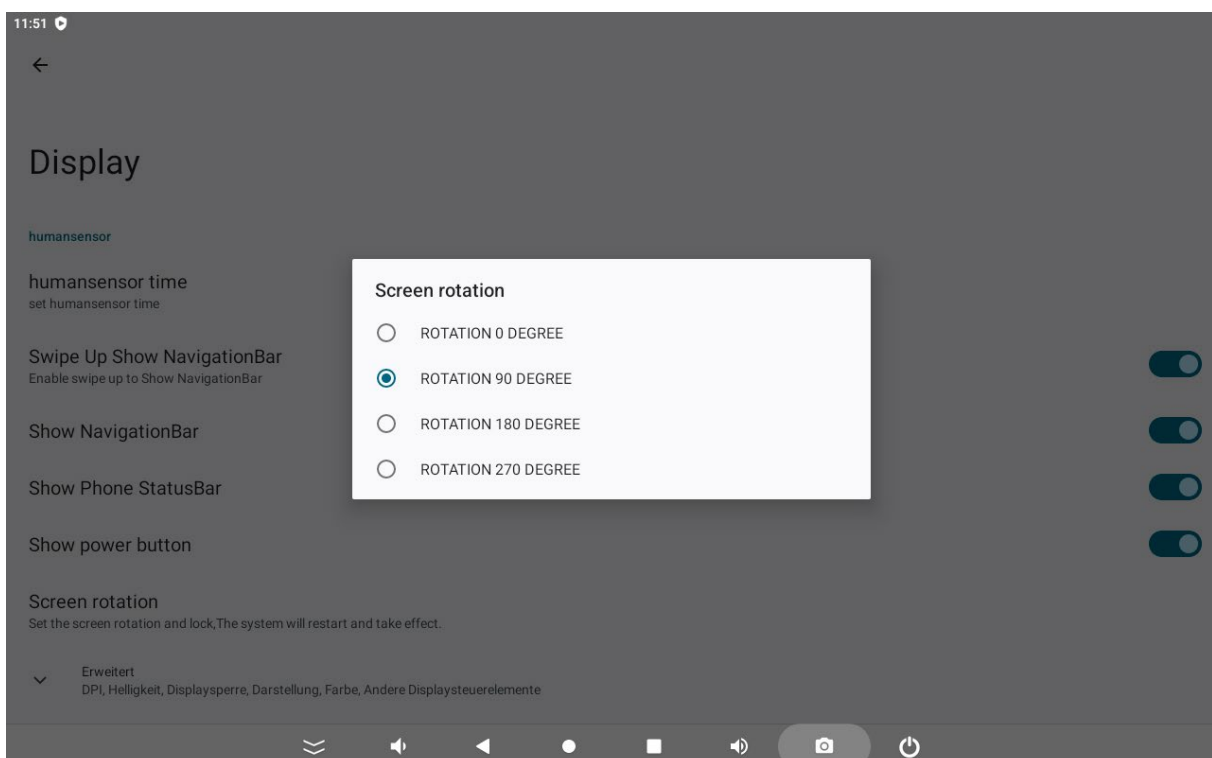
11:51

Display

humansensor

humansensor time
set humansensor time

Swipe Up Show NavigationBar
Enable swipe up to Show NavigationBar

Show NavigationBar

Show Phone StatusBar

Show power button

Screen rotation
Set the screen rotation and lock,The system will restart and take effect.

Erweitert
DPI, Helligkeit, Displaysperre, Darstellung, Farbe, Andere Displaysteuerelemente

Screen rotation

ROTATION 0 DEGREE

ROTATION 90 DEGREE

ROTATION 180 DEGREE

ROTATION 270 DEGREE